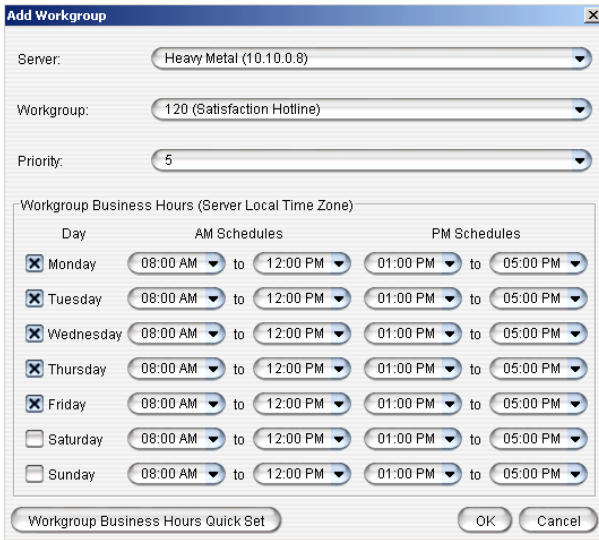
Add Workgroup

Server: Heavy Metal (10.10.0.8)

Workgroup: 120 (Satisfaction Hotline)

Priority: 5

Workgroup Business Hours (Server Local Time Zone)

| Day | AM Schedules | | | PM Schedules | | |
|---|---|---|---|---|---|---|
| Monday | 08:00 AM | to | 12:00 PM | 01:00 PM | to | 05:00 PM |
| Tuesday | 08:00 AM | to | 12:00 PM | 01:00 PM | to | 05:00 PM |
| Wednesday | 08:00 AM | to | 12:00 PM | 01:00 PM | to | 05:00 PM |
| Thursday | 08:00 AM | to | 12:00 PM | 01:00 PM | to | 05:00 PM |
| Friday | 08:00 AM | to | 12:00 PM | 01:00 PM | to | 05:00 PM |
| Saturday | 08:00 AM | to | 12:00 PM | 01:00 PM | to | 05:00 PM |
| Sunday | 08:00 AM | to | 12:00 PM | 01:00 PM | to | 05:00 PM |

Workgroup Business Hours Quick Set

OK Cancel